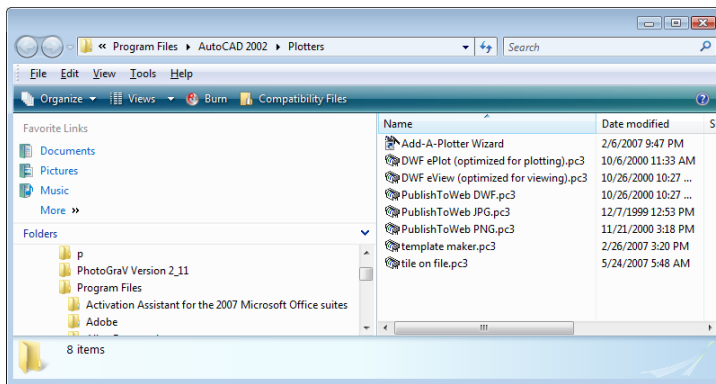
« Program Files ▸ AutoCAD 2002 ▸ Plotters

Search

File Edit View Tools Help

Organize ▾ Views ▾ Burn Compatibility Files

Favorite Links

Documents

Pictures

Music

More »

Folders

p

PhotoGraV Version 2_11

Program Files

Activation Assistant for the 2007 Microsoft Office suites

Adobe

| Name | Date modified |
|---|---|
| Add-A-Plotter Wizard | 2/6/2007 9:47 PM |
| DWF ePlot (optimized for plotting).pc3 | 10/6/2000 11:33 AM |
| DWF eView (optimized for viewing).pc3 | 10/26/2000 10:27 ... |
| PublishToWeb DWF.pc3 | 10/26/2000 10:27 ... |
| PublishToWeb JPG.pc3 | 12/7/1999 12:53 PM |
| PublishToWeb PNG.pc3 | 11/21/2000 3:18 PM |
| template maker.pc3 | 2/26/2007 3:20 PM |
| tile on file.pc3 | 5/24/2007 5:48 AM |

8 items